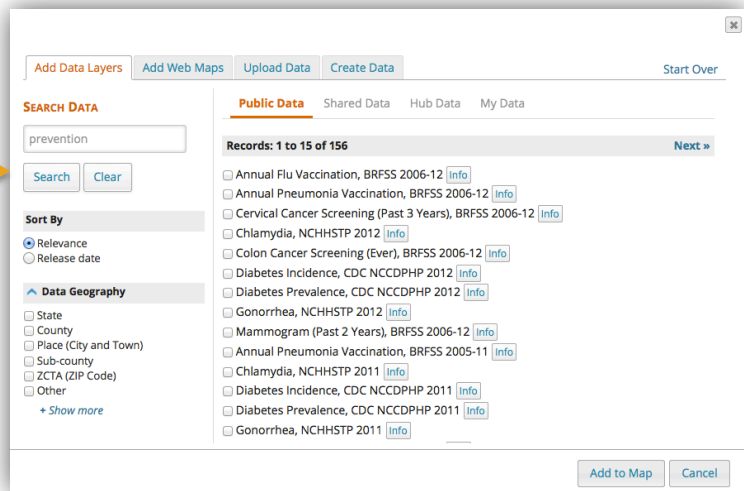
Add Data Layers | Add Web Maps | Upload Data | Create Data | Start Over

SEARCH DATA

prevention

Search | Clear

Sort By
Relevance
Release date

Data Geography
State
County
Place (City and Town)
Sub-county
ZCTA (ZIP Code)
Other
+ Show more

Public Data | Shared Data | Hub Data | My Data

Records: 1 to 15 of 156 | Next »

Annual Flu Vaccination, BRFSS 2006-12 Info
Annual Pneumonia Vaccination, BRFSS 2006-12 Info
Cervical Cancer Screening (Past 3 Years), BRFSS 2006-12 Info
Chlamydia, NCHHSTP 2012 Info
Colon Cancer Screening (Ever), BRFSS 2006-12 Info
Diabetes Incidence, CDC NCCDPHP 2012 Info
Diabetes Prevalence, CDC NCCDPHP 2012 Info
Gonorrhea, NCHHSTP 2012 Info
Mammogram (Past 2 Years), BRFSS 2006-12 Info
Annual Pneumonia Vaccination, BRFSS 2005-11 Info
Chlamydia, NCHHSTP 2011 Info
Diabetes Incidence, CDC NCCDPHP 2011 Info
Diabetes Prevalence, CDC NCCDPHP 2011 Info
Gonorrhea, NCHHSTP 2011 Info

Add to Map | Cancel